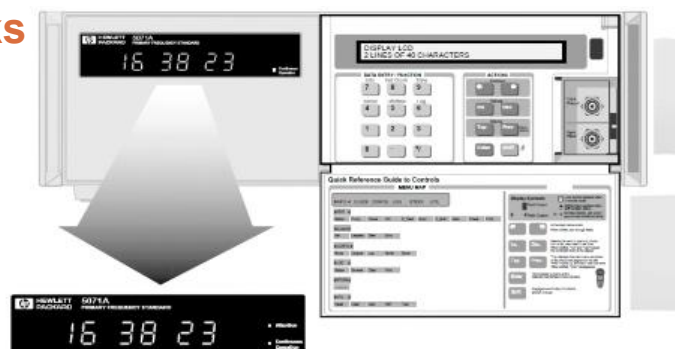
KS

HEWLETT PACKARD 5071A PRIMARY FREQUENCY STANDARD

16 38 23

Continuous Operation

DISPLAY LCD
2 LINES OF 40 CHARACTERS

DATA ENTRY / FUNCTION

7 8 9

4 5 6

1 2 3

0 . +/-

ACTIONS

Quick Reference Guide to Controls

MENU MAP

HEWLETT PACKARD 5071A PRIMARY FREQUENCY STANDARD

16 38 23

Attention

Continuous Operation